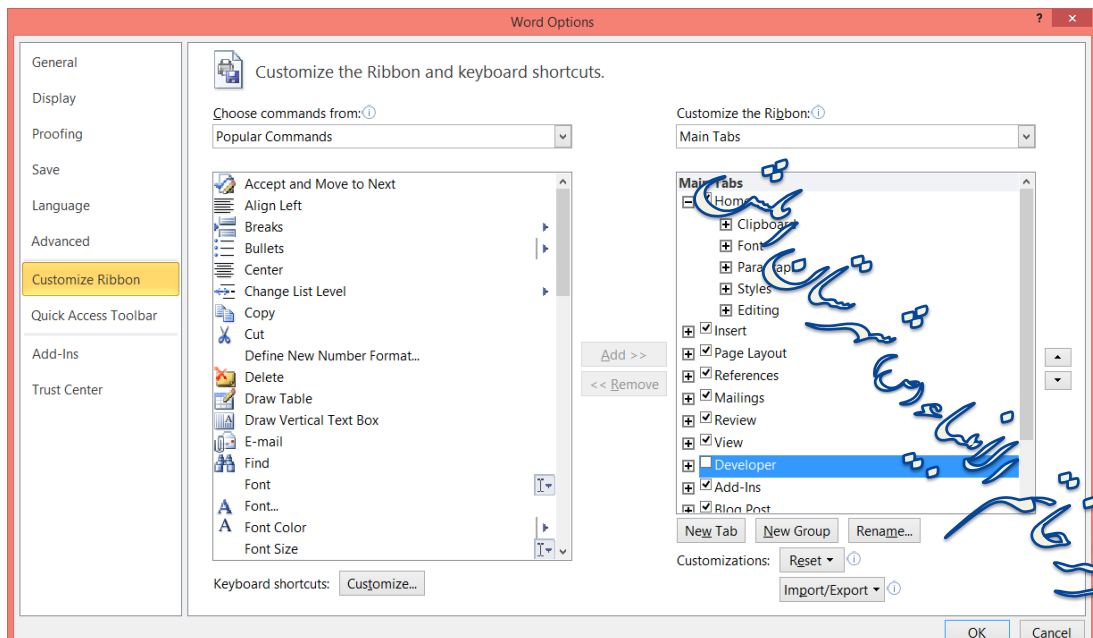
Word Options

General
Display
Proofing
Save
Language
Advanced
Customize Ribbon
Quick Access Toolbar
Add-Ins
Trust Center

Customize the Ribbon and keyboard shortcuts.

Choose commands from:
Popular Commands

Accept and Move to Next
Align Left
Breaks
Bullets
Center
Change List Level
Copy
Cut
Define New Number Format...
Delete
Draw Table
Draw Vertical Text Box
E-mail
Find
Font
Font...
Font Color
Font Size

Add >>
<< Remove

Customize the Ribbon:
Main Tabs

Main Tabs
Home
Clipboard
Font
Paragraph
Styles
Editing
Insert
Page Layout
References
Mailings
Review
View
Developer
Add-Ins
Blog Post

New Tab
New Group
Rename...

Customizations:
Reset
Import/Export

Keyboard shortcuts:
Customize...

OK
Cancel